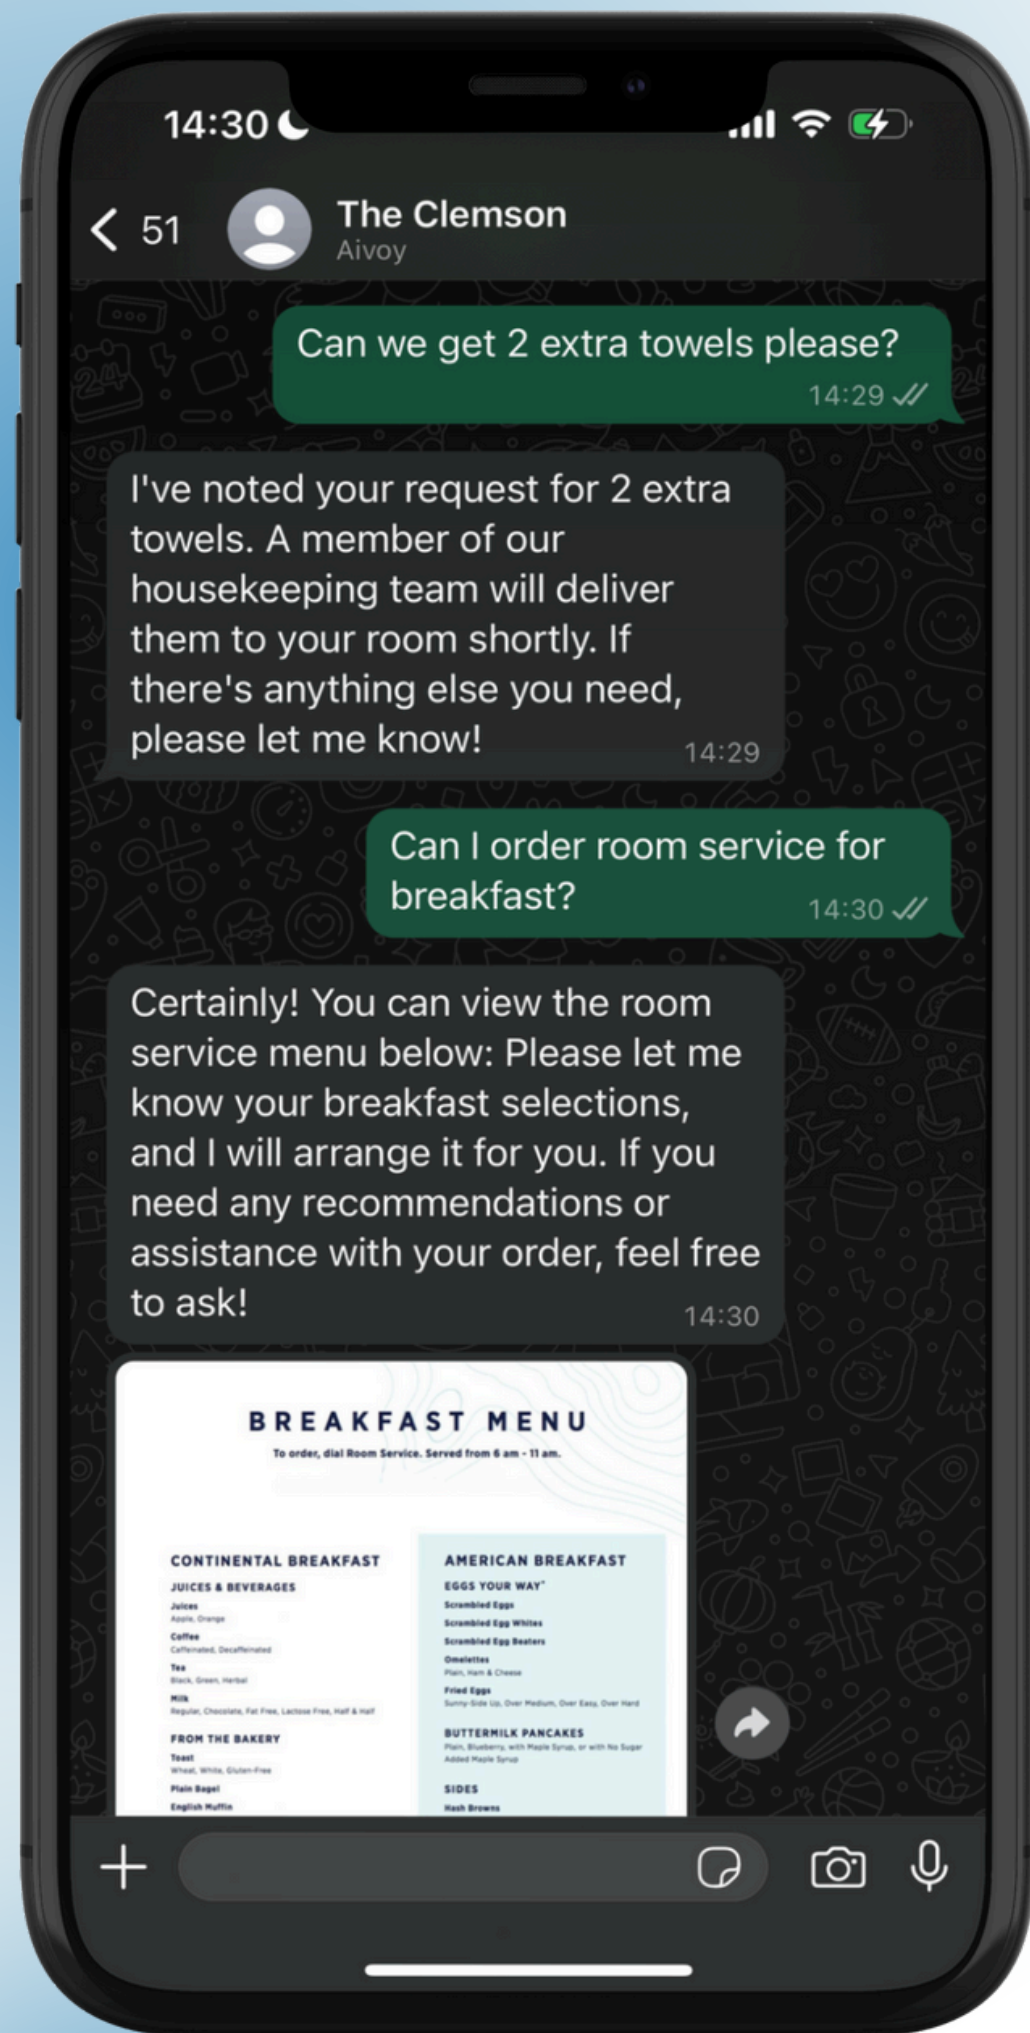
14:30

51

The Clemson
Aivoy

Can we get 2 extra towels please?
14:29

I've noted your request for 2 extra towels. A member of our housekeeping team will deliver them to your room shortly. If there's anything else you need, please let me know!
14:29

Can I order room service for breakfast?
14:30

Certainly! You can view the room service menu below: Please let me know your breakfast selections, and I will arrange it for you. If you need any recommendations or assistance with your order, feel free to ask!
14:30

BREAKFAST MENU
To order, dial Room Service. Served from 6 am - 11 am.

CONTINENTAL BREAKFAST
JUICES & BEVERAGES
Juices
Apple, Orange
Coffee
Caffeinated, Decaffeinated
Tea
Black, Green, Herbal
Milk
Regular, Chocolate, Fat Free, Lactose Free, Half & Half
FROM THE BAKERY
Toast
Wheat, White, Gluten-Free
Plain Bagel
English Muffin

AMERICAN BREAKFAST
EGGS YOUR WAY*
Scrambled Eggs
Scrambled Egg Whites
Scrambled Egg Beaters
Omelettes
Plain, Ham & Cheese
Fried Eggs
Sunny-Side Up, Over Medium, Over Easy, Over Hard
BUTTERMILK PANCAKES
Plain, Blueberry, with Maple Syrup, or with No Sugar Added Maple Syrup
SIDES
Hash Browns